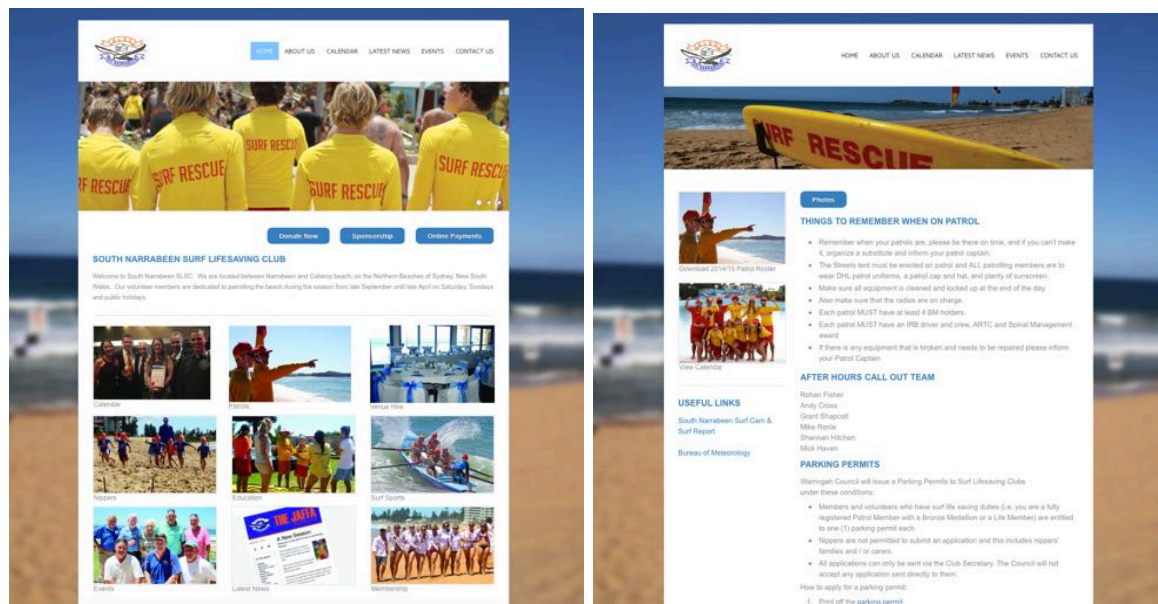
HOME ABOUT US CALENDAR LATEST NEWS EVENTS CONTACT US

SURF RESCUE SURF RESCUE SURF RESCUE SURF RESCUE SURF RESCUE

Donate Now Sponsorship Online Payments

SOUTH NARRABEEN SURF LIFESAVING CLUB

Welcome to South Narrabeen SLSC. We are located between Narrabeen and Collaroy beach, on the Northern Beaches of Sydney, New South Wales. Our volunteer members are dedicated to patrolling the beach during the season from late September until late April on Saturday, Sundays and public holidays.

Calendar

Patrols

Venue Hire

Nippers

Education

Surf Sports

Events

THE JAFFA

A New Season

Latest News

Membership

HOME ABOUT US CALENDAR LATEST NEWS EVENTS CONTACT US

RESCUE

Download 2014/15 Patrol Roster

View Calendar

USEFUL LINKS

South Narrabeen Surf Cam & Surf Report

Bureau of Meteorology

Photos

THINGS TO REMEMBER WHEN ON PATROL

- Remember when your patrols are, please be there on time, and if you can't make it, organize a substitute and inform your patrol captain.
- The Streets tent must be erected on patrol and ALL patrolling members are to wear DHL patrol uniforms, a patrol cap and hat, and plenty of sunscreen.
- Make sure all equipment is cleaned and locked up at the end of the day.
- Also make sure that the radios are on charge.
- Each patrol MUST have at least 4 BM holders.
- Each patrol MUST have an IRB driver and crew, ARTC and Spinal Management award
- If there is any equipment that is broken and needs to be repaired please inform your Patrol Captain.

AFTER HOURS CALL OUT TEAM

Rohan Fisher
Andy Cross
Grant Shapcott
Mike Renie
Shannan Hitchen
Mick Haven

PARKING PERMITS

Warringah Council will issue a Parking Permits to Surf Lifesaving Clubs under these conditions:

- Members and volunteers who have surf life saving duties (i.e. you are a fully registered Patrol Member with a Bronze Medallion or a Life Member) are entitled to one (1) parking permit each.
- Nippers are not permitted to submit an application and this includes nippers' families and / or carers.
- All applications can only be sent via the Club Secretary. The Council will not accept any application sent directly to them.

How to apply for a parking permit:

1. Print off the parking permit